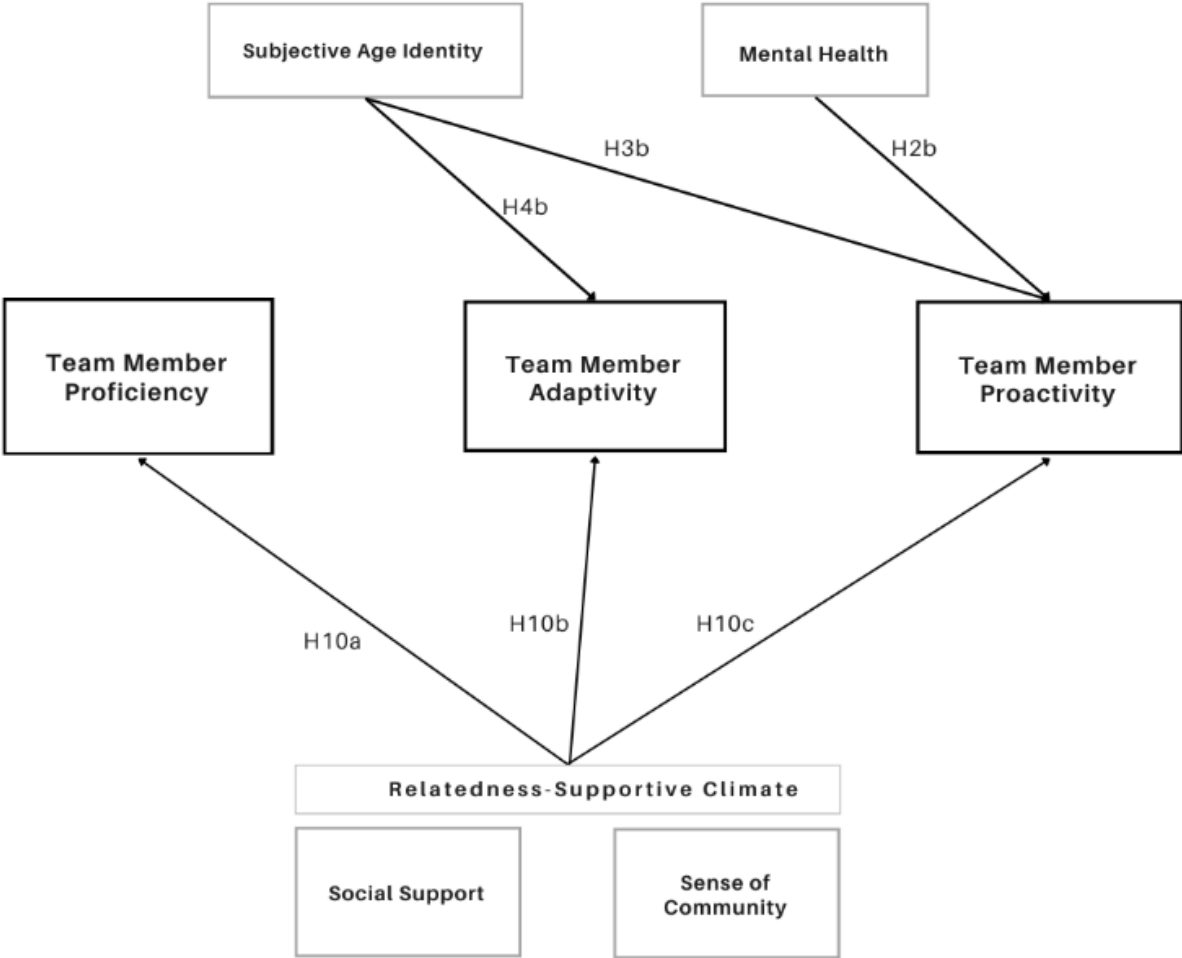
Subjective Age Identity

Mental Health

H3b

H2b

H4b

Team Member Proficiency

Team Member Adaptivity

Team Member Proactivity

H10a

H10b

H10c

Relatedness-Supportive Climate

Social Support

Sense of Community